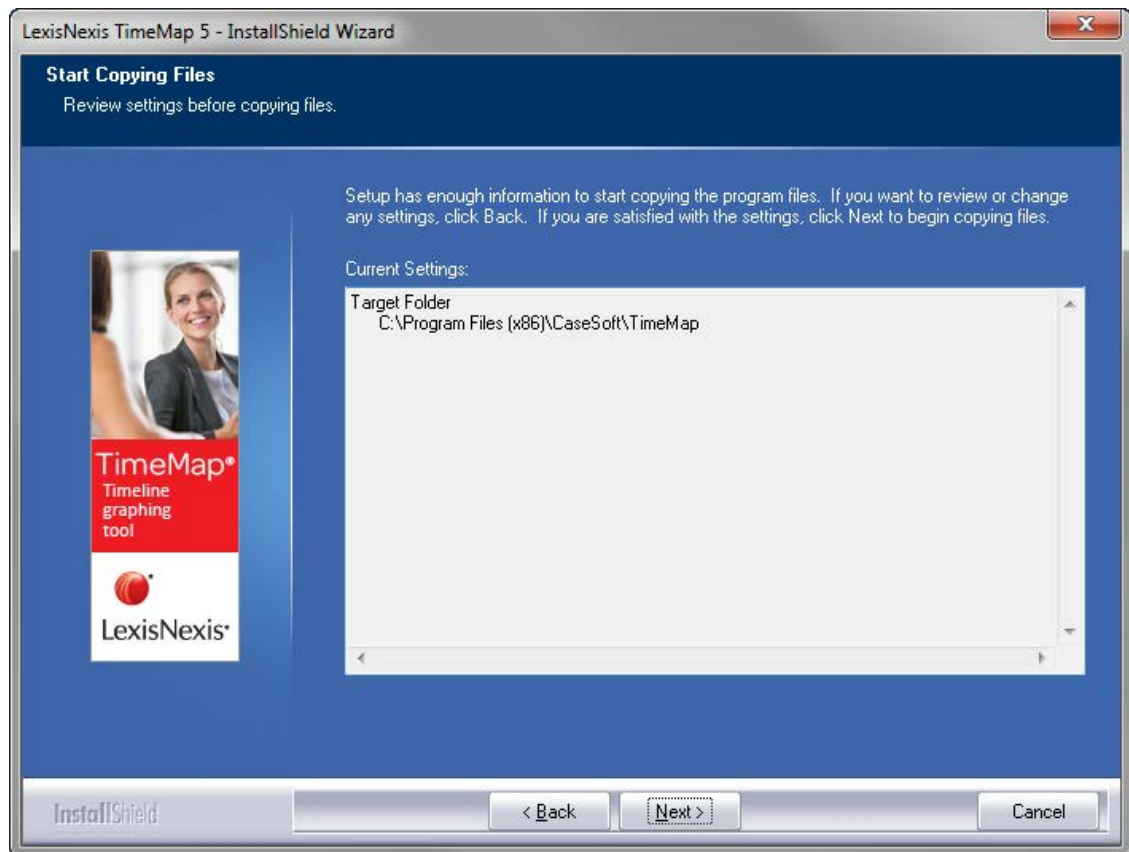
LexisNexis TimeMap 5 - InstallShield Wizard

Start Copying Files

Review settings before copying files.

Setup has enough information to start copying the program files. If you want to review or change any settings, click Back. If you are satisfied with the settings, click Next to begin copying files.

Current Settings:

Target Folder
C:\Program Files (x86)\CaseSoft\TimeMap

TimeMap®
Timeline graphing tool

LexisNexis®

InstallShield

< Back

Next >

Cancel